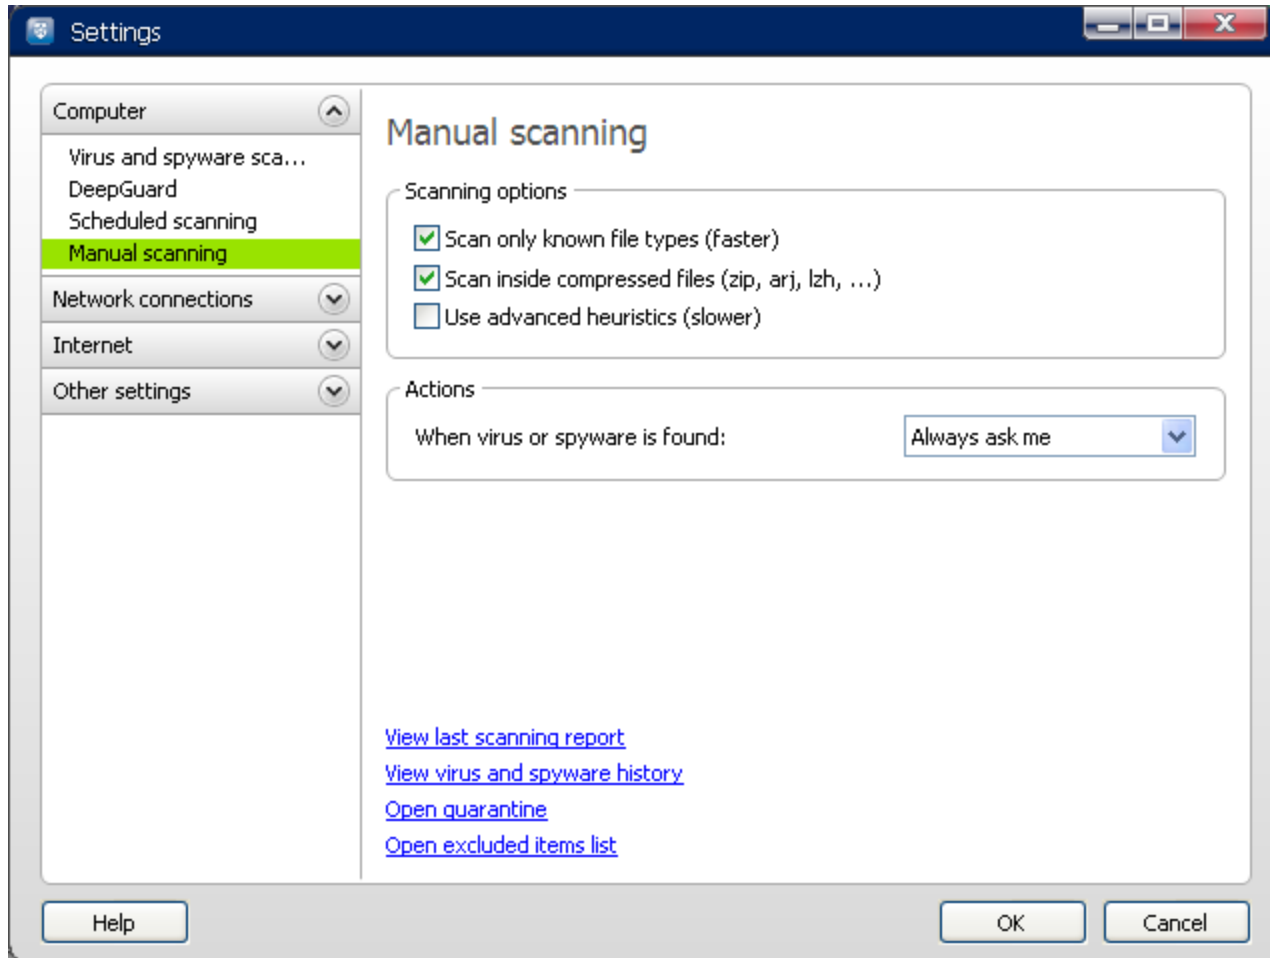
Settings

Computer
Virus and spyware sca...
DeepGuard
Scheduled scanning
Manual scanning
Network connections
Internet
Other settings

Manual scanning

Scanning options
Scan only known file types (faster)
Scan inside compressed files (zip, arj, lzh, ...)
Use advanced heuristics (slower)

Actions
When virus or spyware is found: Always ask me

View last scanning report
View virus and spyware history
Open quarantine
Open excluded items list

Help
OK
Cancel